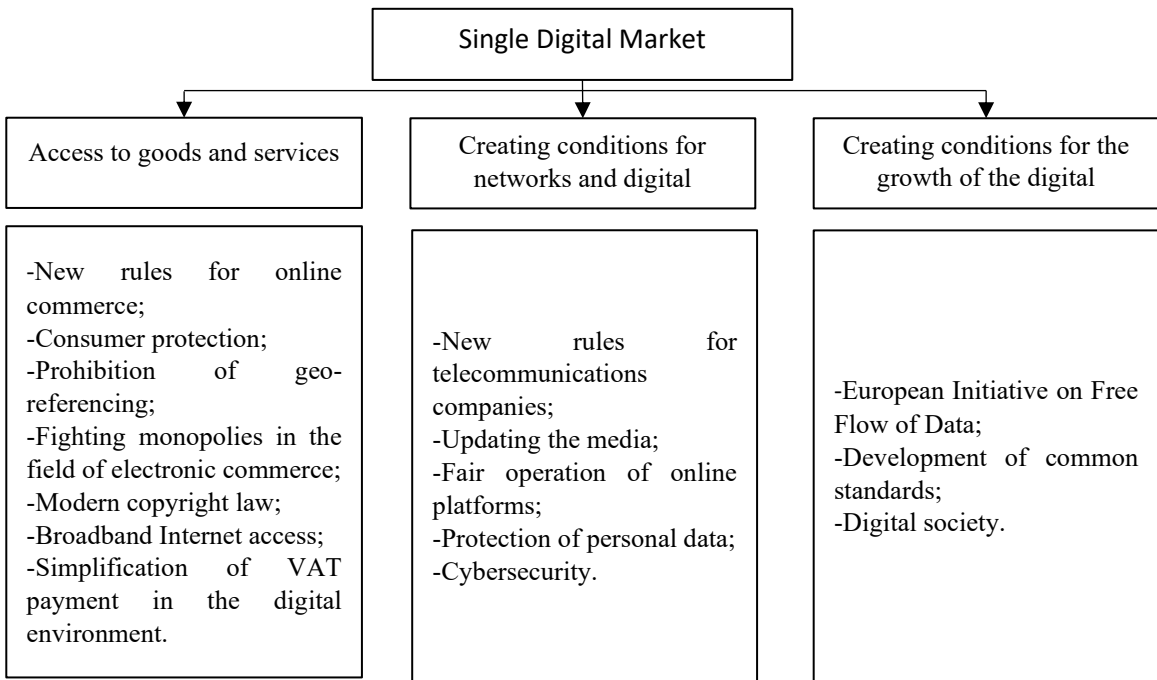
Single Digital Market

Access to goods and services

Creating conditions for networks and digital

Creating conditions for the growth of the digital

-New rules for online commerce;
-Consumer protection;
-Prohibition of georeferencing;
-Fighting monopolies in the field of electronic commerce;
-Modern copyright law;
-Broadband Internet access;
-Simplification of VAT payment in the digital environment.

-New rules for telecommunications companies;
-Updating the media;
-Fair operation of online platforms;
-Protection of personal data;
-Cybersecurity.

-European Initiative on Free Flow of Data;
-Development of common standards;
-Digital society.